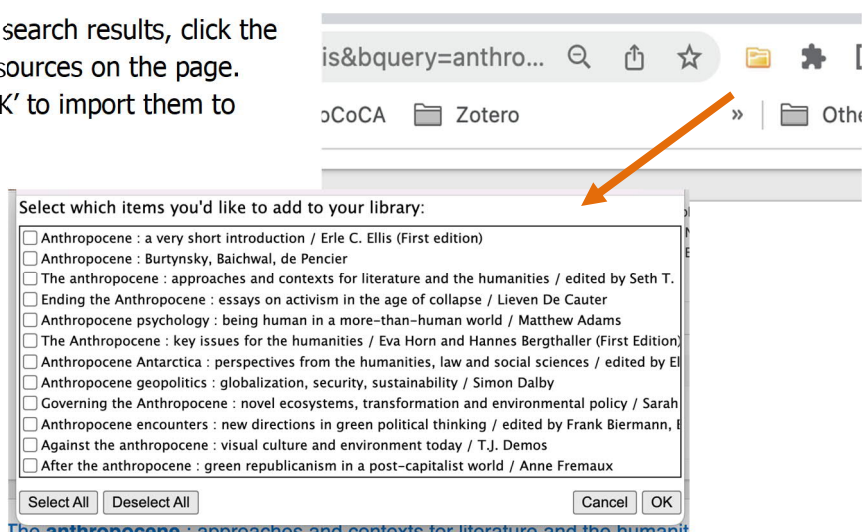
search results, click the sources on the page. K' to import them to

is&bquery=anthro...

oCoCA Zotero » Othe

Select which items you'd like to add to your library:

Anthropocene : a very short introduction / Erle C. Ellis (First edition)
Anthropocene : Burtynsky, Baichwal, de Pencier
The anthropocene : approaches and contexts for literature and the humanities / edited by Seth T.
Ending the Anthropocene : essays on activism in the age of collapse / Lieven De Cauter
Anthropocene psychology : being human in a more-than-human world / Matthew Adams
The Anthropocene : key issues for the humanities / Eva Horn and Hannes Bergthaller (First Edition)
Anthropocene Antarctica : perspectives from the humanities, law and social sciences / edited by El
Anthropocene geopolitics : globalization, security, sustainability / Simon Dalby
Governing the Anthropocene : novel ecosystems, transformation and environmental policy / Sarah
Anthropocene encounters : new directions in green political thinking / edited by Frank Biermann, E
Against the anthropocene : visual culture and environment today / T.J. Demos
After the anthropocene : green republicanism in a post-capitalist world / Anne Fremaux

Select All Deselect All Cancel OK

The anthropocene : approaches and contexts for literature and the humanit